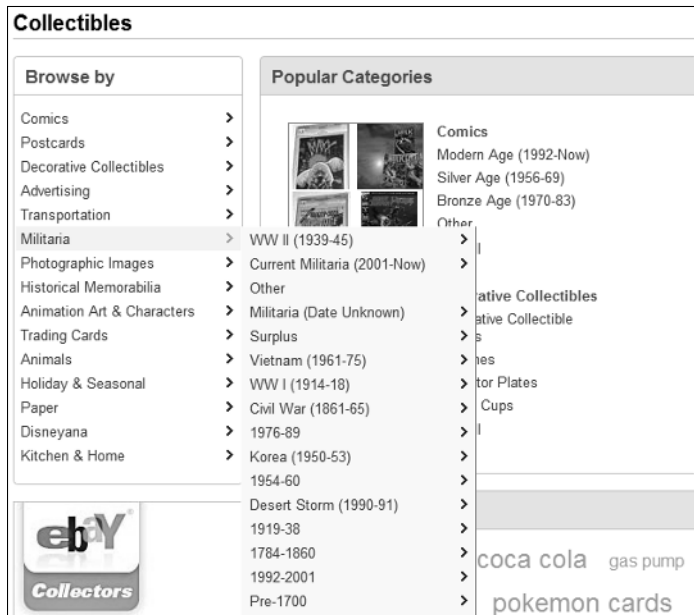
Collectibles

Browse by

Comics >
Postcards >
Decorative Collectibles >
Advertising >
Transportation >
Militaria >
Photographic Images >
Historical Memorabilia >
Animation Art & Characters >
Trading Cards >
Animals >
Holiday & Seasonal >
Paper >
Disneyana >
Kitchen & Home >

WW II (1939-45) >
Current Militaria (2001-Now) >
Other
Militaria (Date Unknown) >
Surplus >
Vietnam (1961-75) >
WW I (1914-18) >
Civil War (1861-65) >
1976-89 >
Korea (1950-53) >
1954-60 >
Desert Storm (1990-91) >
1919-38 >
1784-1860 >
1992-2001 >
Pre-1700 >

Popular Categories

Comics
Modern Age (1992-Now)
Silver Age (1956-69)
Bronze Age (1970-83)
Other
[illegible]l

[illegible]rative Collectibles
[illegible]ative Collectible
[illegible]s
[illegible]nes
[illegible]tor Plates
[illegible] Cups
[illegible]l

ebY
Collectors

coca cola gas pump
pokemon cards